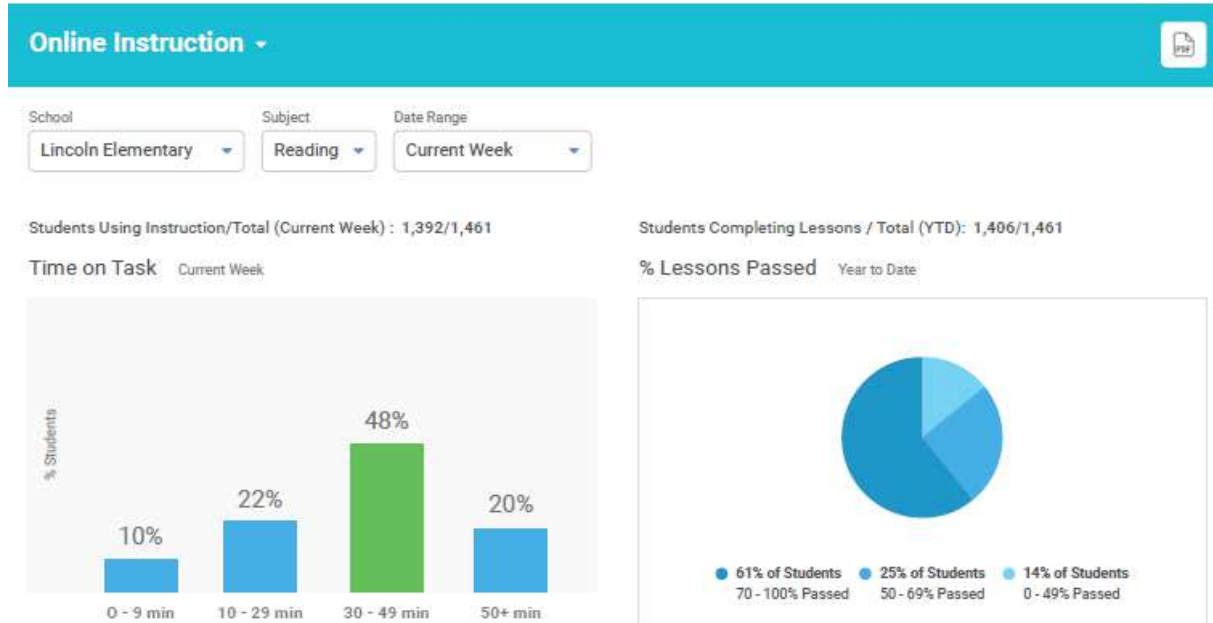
Online Instruction

PDF

School
Lincoln Elementary

Subject
Reading

Date Range
Current Week

Students Using Instruction/Total (Current Week) : 1,392/1,461

Time on Task Current Week

% Students

10%
22%
48%
20%

0 - 9 min
10 - 29 min
30 - 49 min
50+ min

Students Completing Lessons / Total (YTD): 1,406/1,461

% Lessons Passed Year to Date

61% of Students
70 - 100% Passed

25% of Students
50 - 69% Passed

14% of Students
0 - 49% Passed